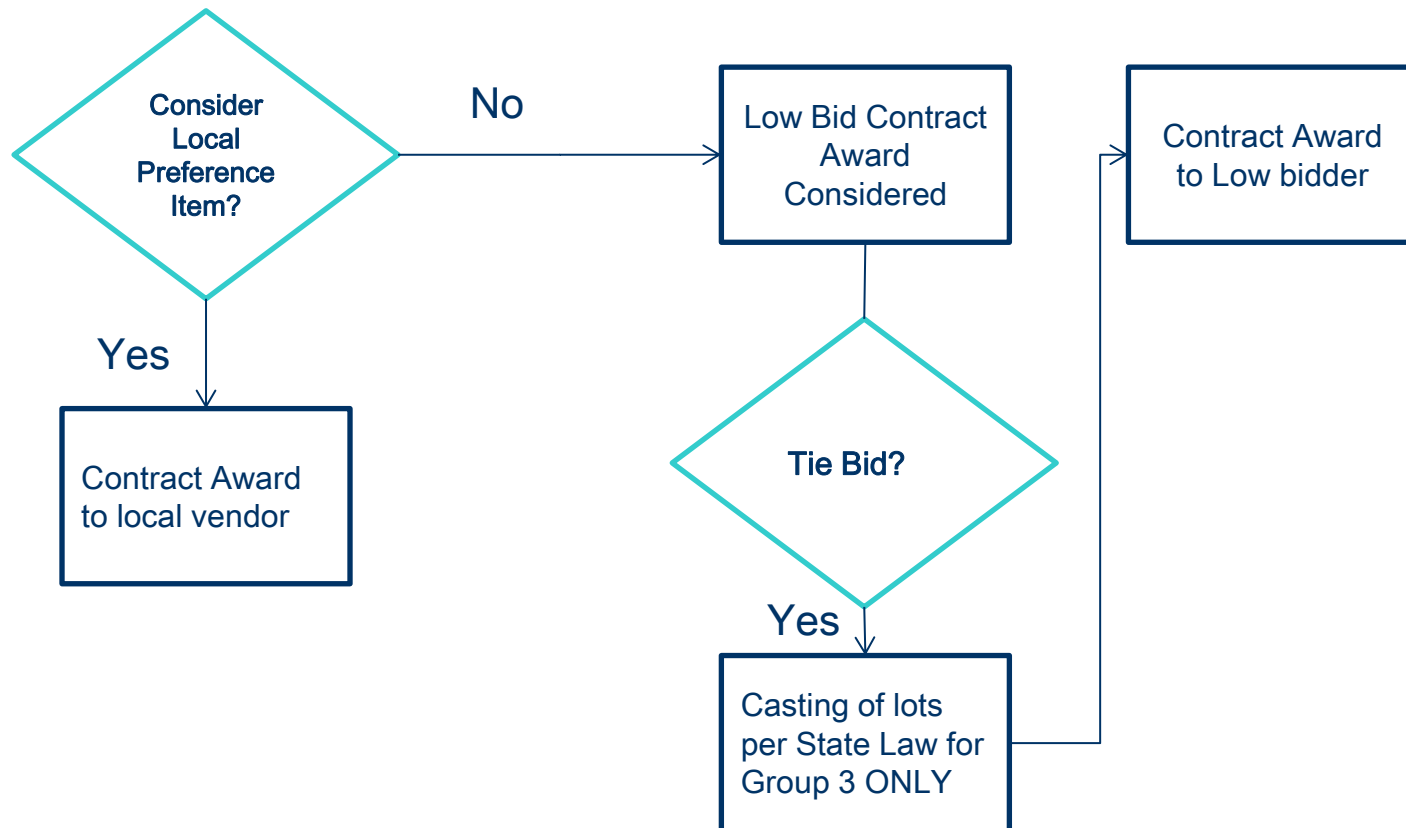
Consider Local Preference Item?

No

Low Bid Contract Award Considered

Contract Award to Low bidder

Yes

Contract Award to local vendor

Tie Bid?

Yes

Casting of lots per State Law for Group 3 ONLY